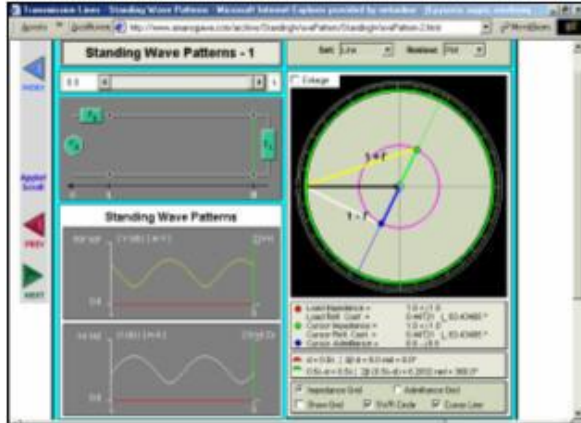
Transmission Lines - Standing Wave Patterns - Microsoft Internet Explorer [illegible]

Standing Wave Patterns - 1

INDEX

Applet Scroll

PREV

NEXT

Standing Wave Patterns

1 + r

1 - r

Impedance Grid

Admittance Grid

Show Grid

Cursor Line